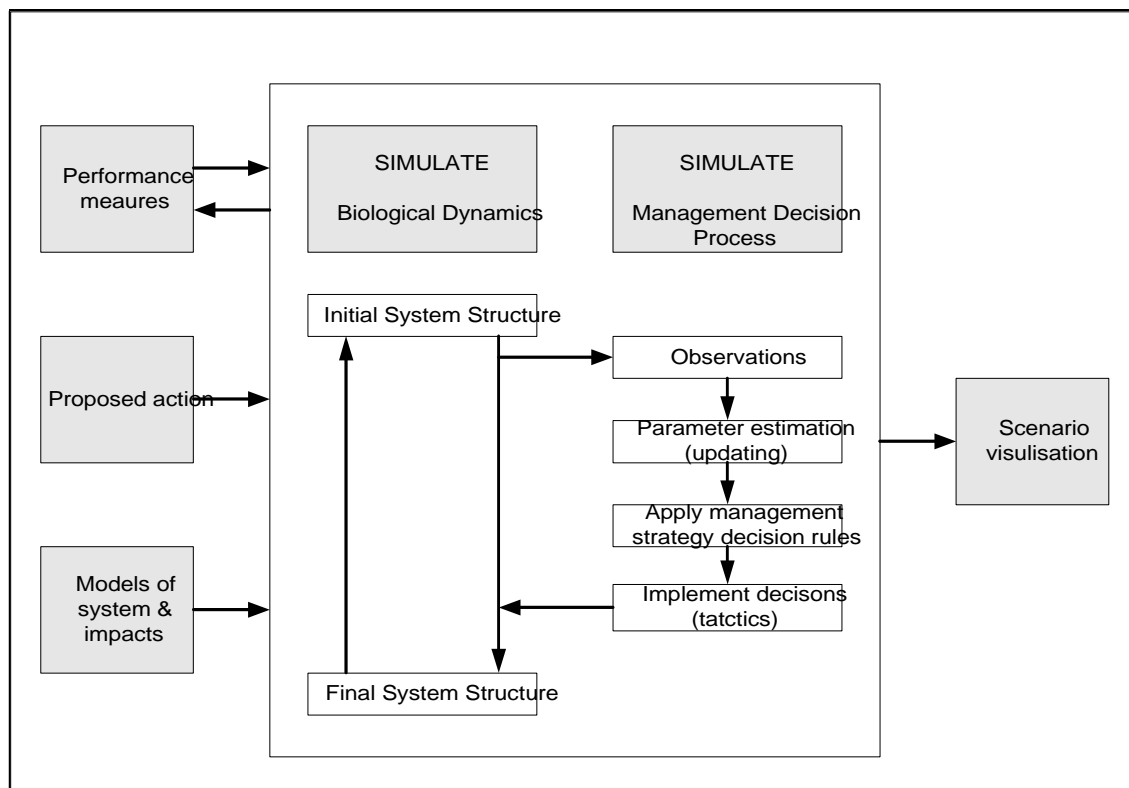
Performance meaures

Proposed action

Models of system & impacts

SIMULATE

Biological Dynamics

SIMULATE

Management Decision Process

Initial System Structure

Observations

Parameter estimation (updating)

Apply management strategy decision rules

Implement decisons (tatctics)

Final System Structure

Scenario visulisation